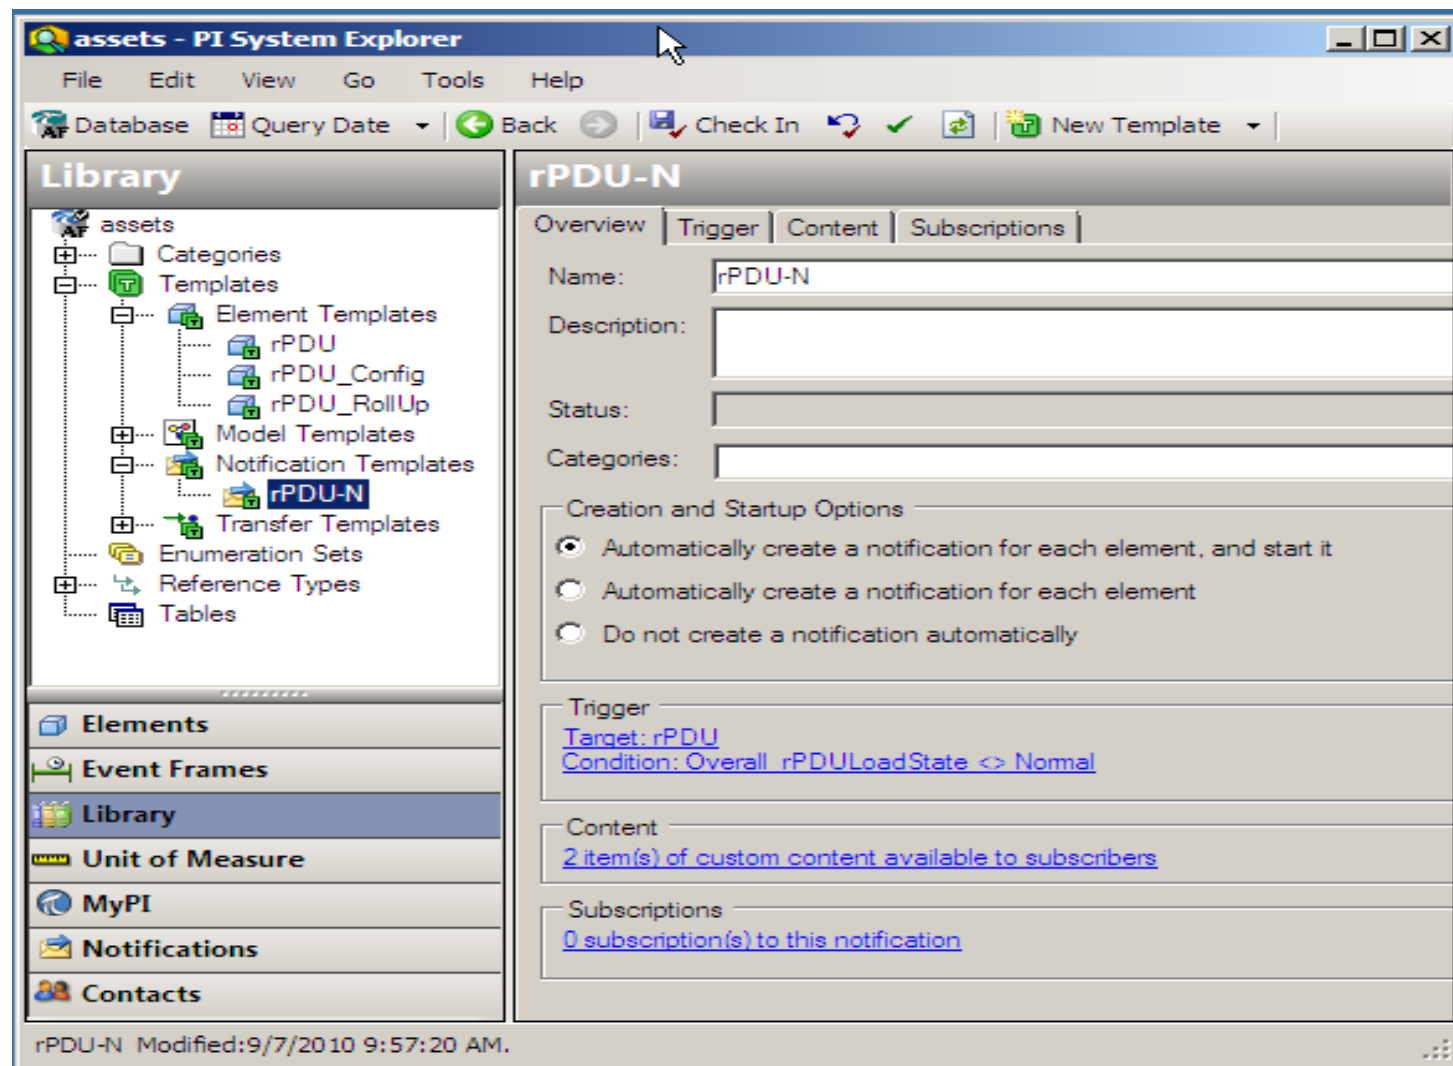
assets - PI System Explorer

File Edit View Go Tools Help

Database Query Date Back Check In New Template

Library

assets
Categories
Templates
Element Templates
rPDU
rPDU_Config
rPDU_RollUp
Model Templates
Notification Templates
rPDU-N
Transfer Templates
Enumeration Sets
Reference Types
Tables

Elements
Event Frames
Library
Unit of Measure
MyPI
Notifications
Contacts

rPDU-N

Overview Trigger Content Subscriptions

Name: rPDU-N
Description:
Status:
Categories:

Creation and Startup Options
Automatically create a notification for each element, and start it
Automatically create a notification for each element
Do not create a notification automatically

Trigger
Target: rPDU
Condition: Overall rPDULoadState <> Normal

Content
2 item(s) of custom content available to subscribers

Subscriptions
0 subscription(s) to this notification

rPDU-N Modified:9/7/2010 9:57:20 AM.